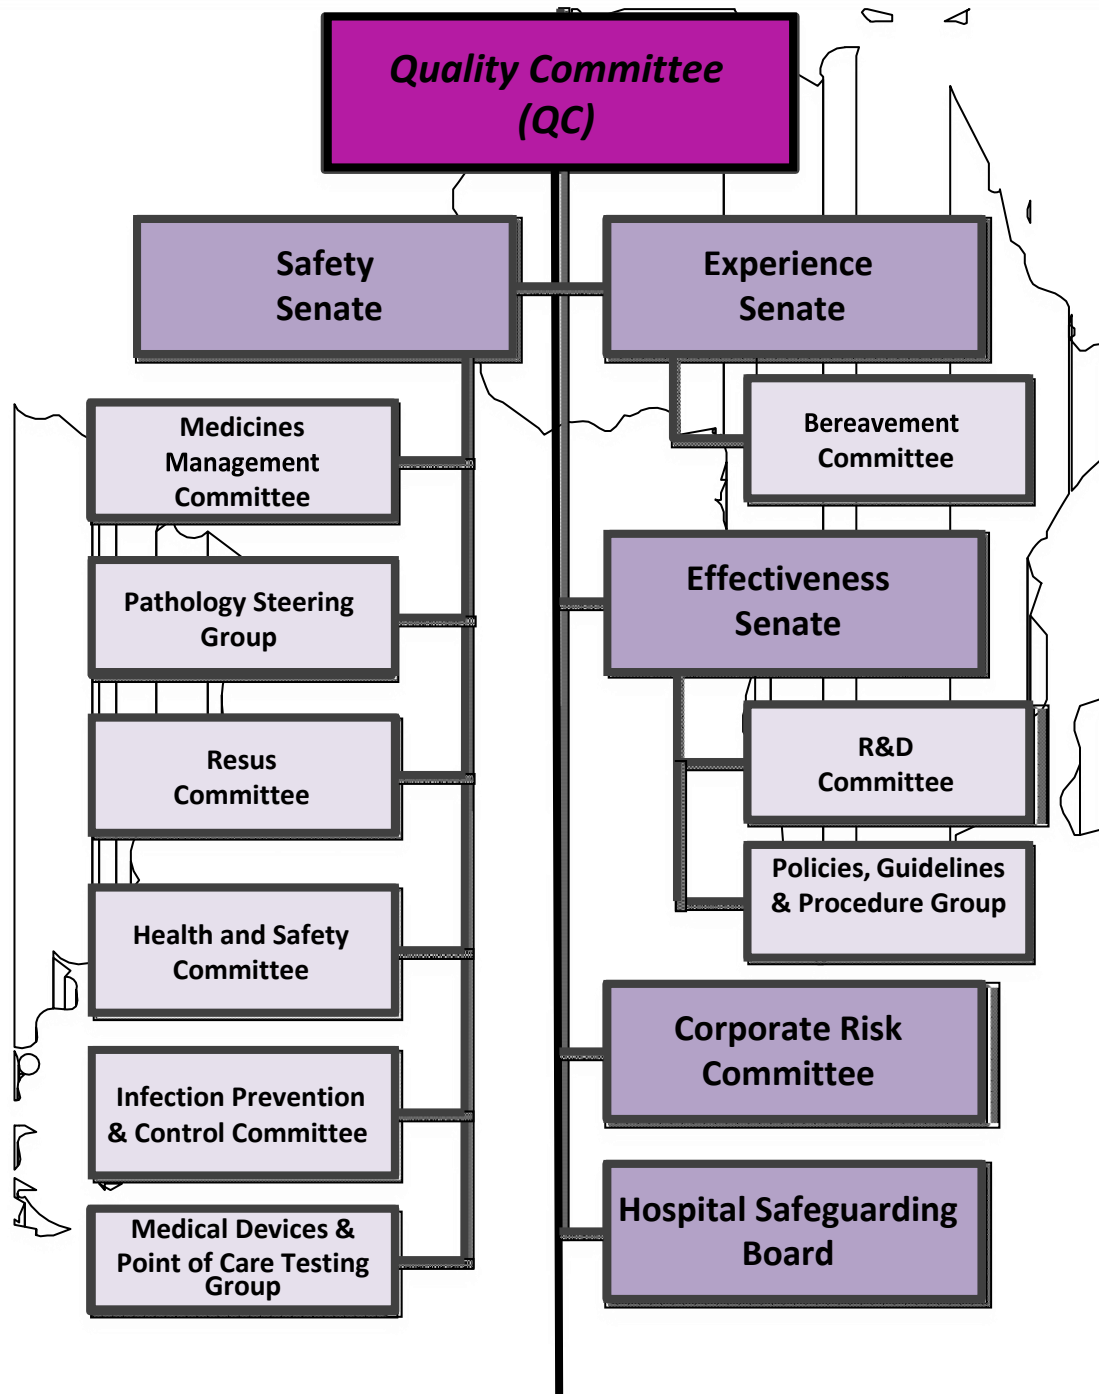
Quality Committee (QC)

Safety Senate

Experience Senate

Medicines Management Committee

Bereavement Committee

Pathology Steering Group

Effectiveness Senate

Resus Committee

R&D Committee

Policies, Guidelines & Procedure Group

Health and Safety Committee

Corporate Risk Committee

Infection Prevention & Control Committee

Medical Devices & Point of Care Testing Group

Hospital Safeguarding Board